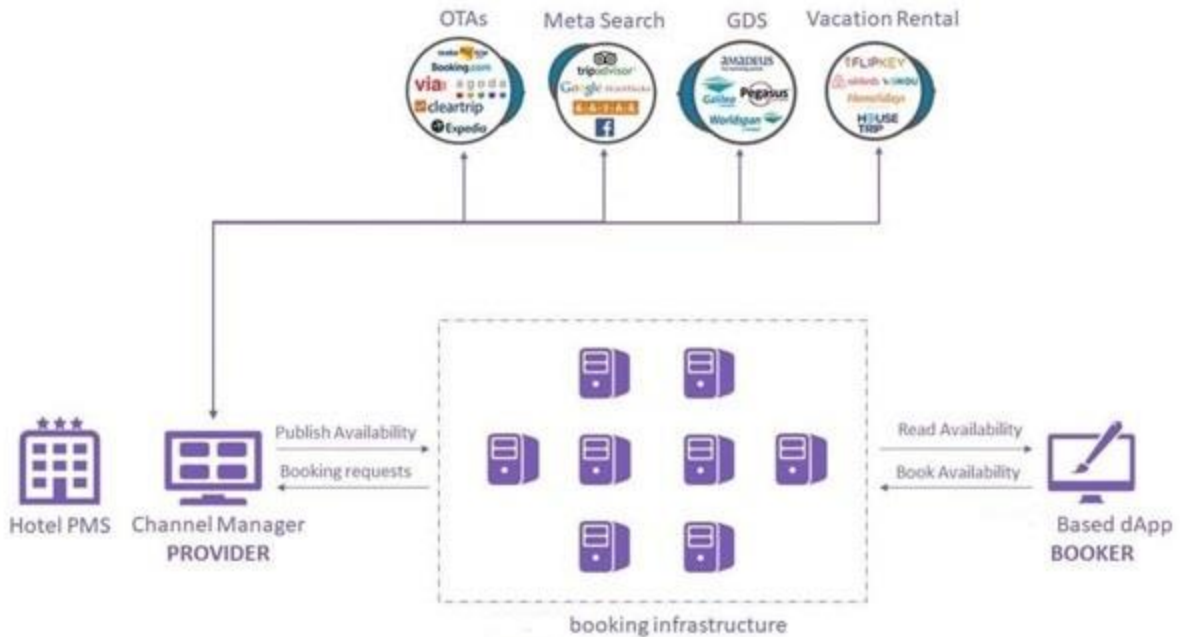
OTAs

Meta Search

GDS

Vacation Rental

Booking.com

via

agoda

cleartrip

Expedia

tripadvisor

Google

KAYAK

AMADEUS

Galileo

Pegasus

Worldspan

FLIPKEY

airbnb

Homeaway

HOUSE TRIP

Hotel PMS

Channel Manager

PROVIDER

Publish Availability

Booking requests

Read Availability

Book Availability

Based dApp

BOOKER

booking infrastructure